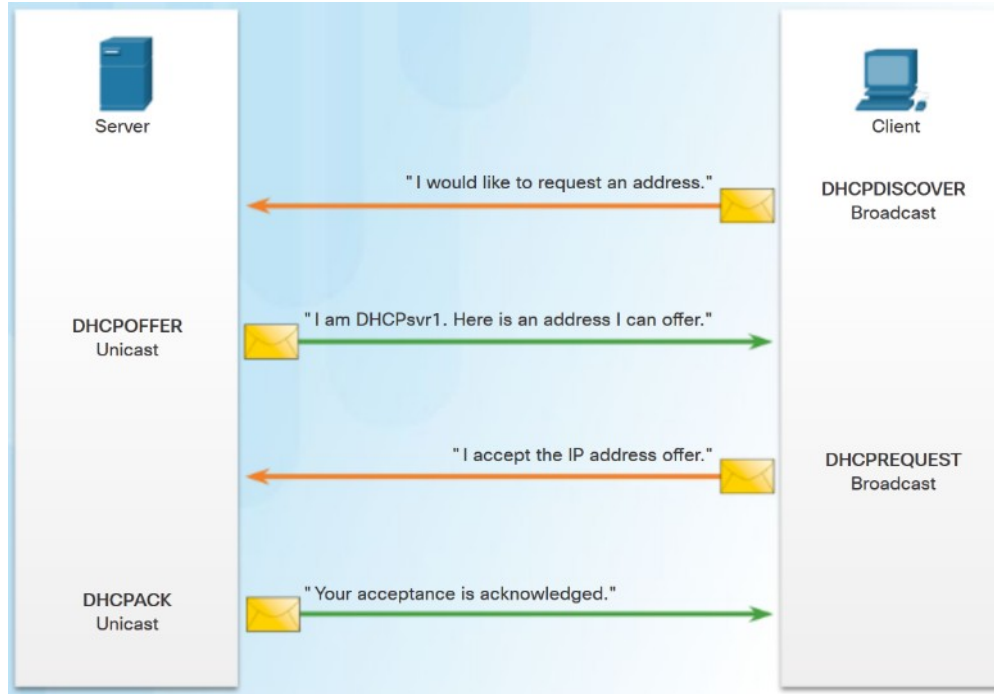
Server

Client

" I would like to request an address."

DHCPDISCOVER
Broadcast

DHCPOFFER
Unicast

" I am DHCPsvr1. Here is an address I can offer."

" I accept the IP address offer."

DHCPREQUEST
Broadcast

DHCPACK
Unicast

" Your acceptance is acknowledged."